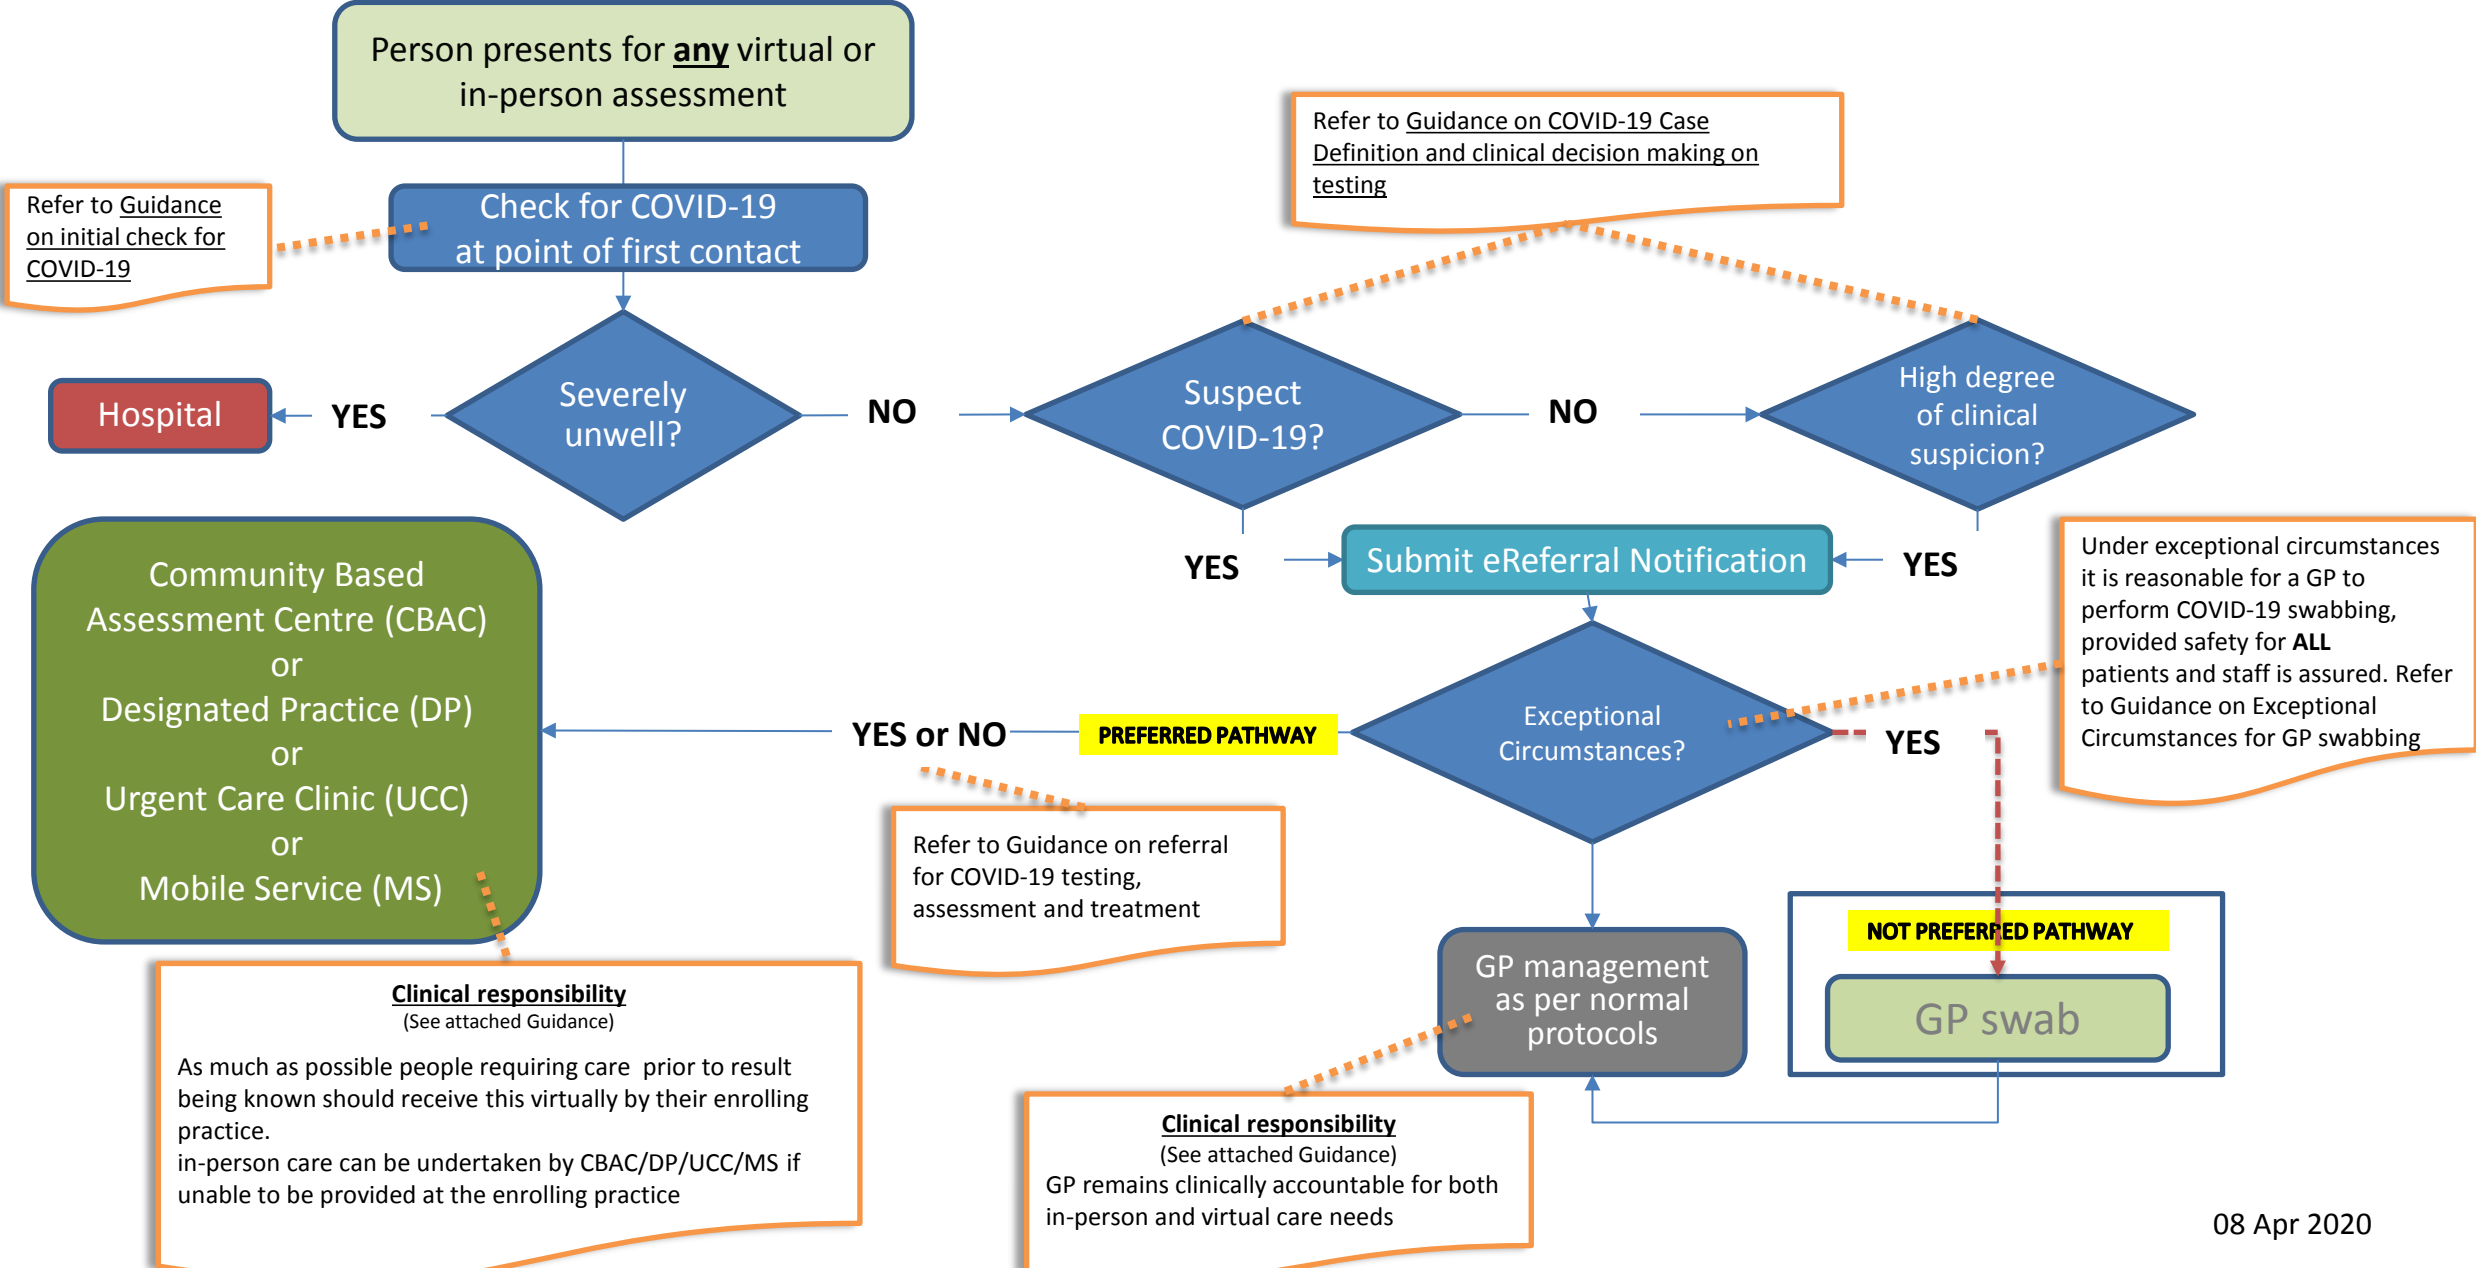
Person presents for any virtual or in-person assessment

Refer to Guidance on initial check for COVID-19

Check for COVID-19 at point of first contact

Refer to Guidance on COVID-19 Case Definition and clinical decision making on testing

Hospital

YES

Severely unwell?

NO

Suspect COVID-19?

NO

High degree of clinical suspicion?

Community Based Assessment Centre (CBAC) or Designated Practice (DP) or Urgent Care Clinic (UCC) or Mobile Service (MS)

YES

Submit eReferral Notification

YES

Under exceptional circumstances it is reasonable for a GP to perform COVID-19 swabbing, provided safety for ALL patients and staff is assured. Refer to Guidance on Exceptional Circumstances for GP swabbing

YES or NO

PREFERRED PATHWAY

Exceptional Circumstances?

YES

Refer to Guidance on referral for COVID-19 testing, assessment and treatment

NOT PREFERRED PATHWAY

GP management as per normal protocols

GP swab

Clinical responsibility
(See attached Guidance)
As much as possible people requiring care prior to result being known should receive this virtually by their enrolling practice.
in-person care can be undertaken by CBAC/DP/UCC/MS if unable to be provided at the enrolling practice

Clinical responsibility
(See attached Guidance)
GP remains clinically accountable for both in-person and virtual care needs

08 Apr 2020